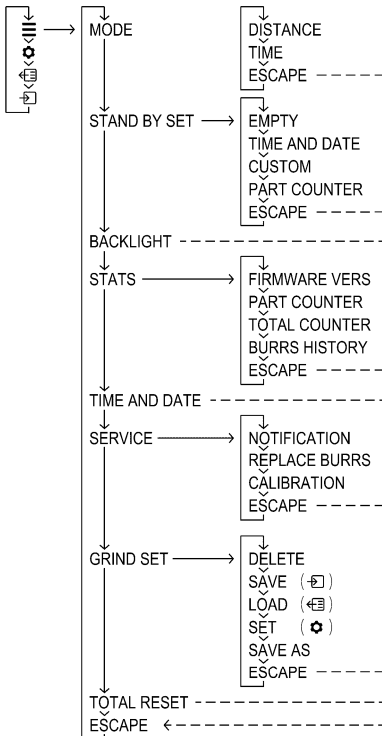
MODE
DISTANCE
TIME
ESCAPE
STAND BY SET
EMPTY
TIME AND DATE
CUSTOM
PART COUNTER
ESCAPE
BACKLIGHT
STATS
FIRMWARE VERS
PART COUNTER
TOTAL COUNTER
BURRS HISTORY
ESCAPE
TIME AND DATE
SERVICE
NOTIFICATION
REPLACE BURRS
CALIBRATION
ESCAPE
GRIND SET
DELETE
SAVE
LOAD
SET
SAVE AS
ESCAPE
TOTAL RESET
ESCAPE